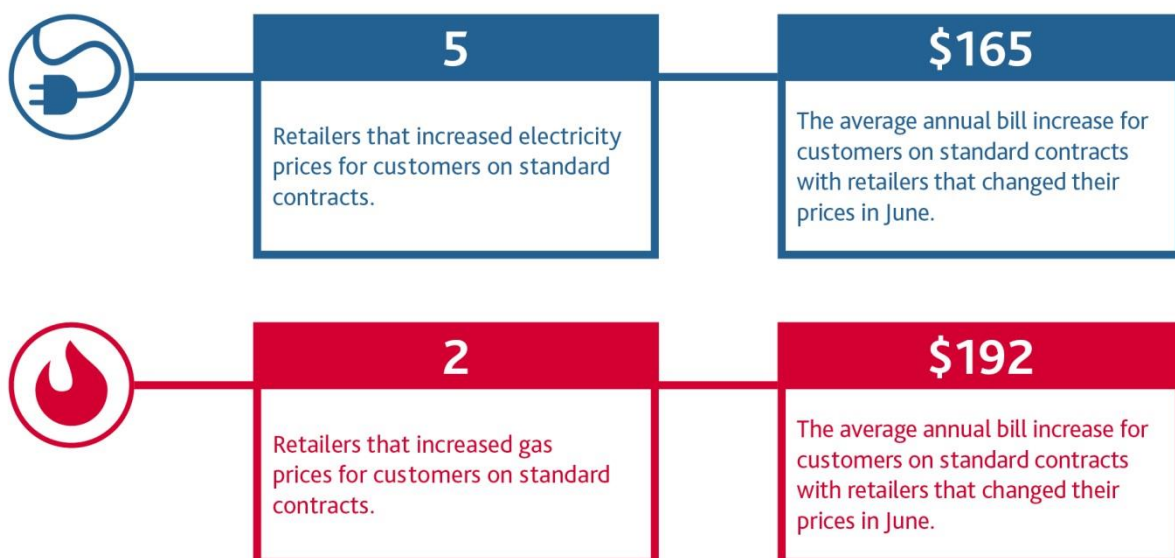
5

Retailers that increased electricity prices for customers on standard contracts.

$165

The average annual bill increase for customers on standard contracts with retailers that changed their prices in June.

2

Retailers that increased gas prices for customers on standard contracts.

$192

The average annual bill increase for customers on standard contracts with retailers that changed their prices in June.